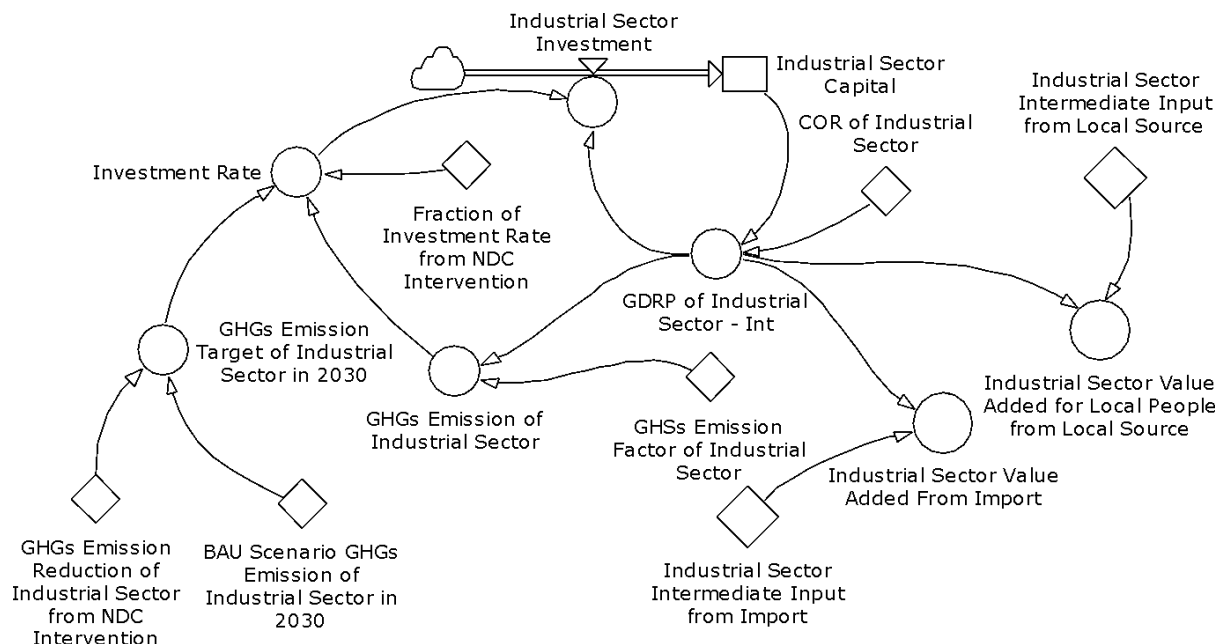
Industrial Sector Investment

Industrial Sector Capital

Industrial Sector Intermediate Input from Local Source

COR of Industrial Sector

Investment Rate

Fraction of Investment Rate from NDC Intervention

GDRP of Industrial Sector - Int

GHGs Emission Target of Industrial Sector in 2030

GHGs Emission of Industrial Sector

GHSs Emission Factor of Industrial Sector

Industrial Sector Value Added for Local People from Local Source

Industrial Sector Value Added From Import

GHGs Emission Reduction of Industrial Sector from NDC Intervention

BAU Scenario GHGs Emission of Industrial Sector in 2030

Industrial Sector Intermediate Input from Import